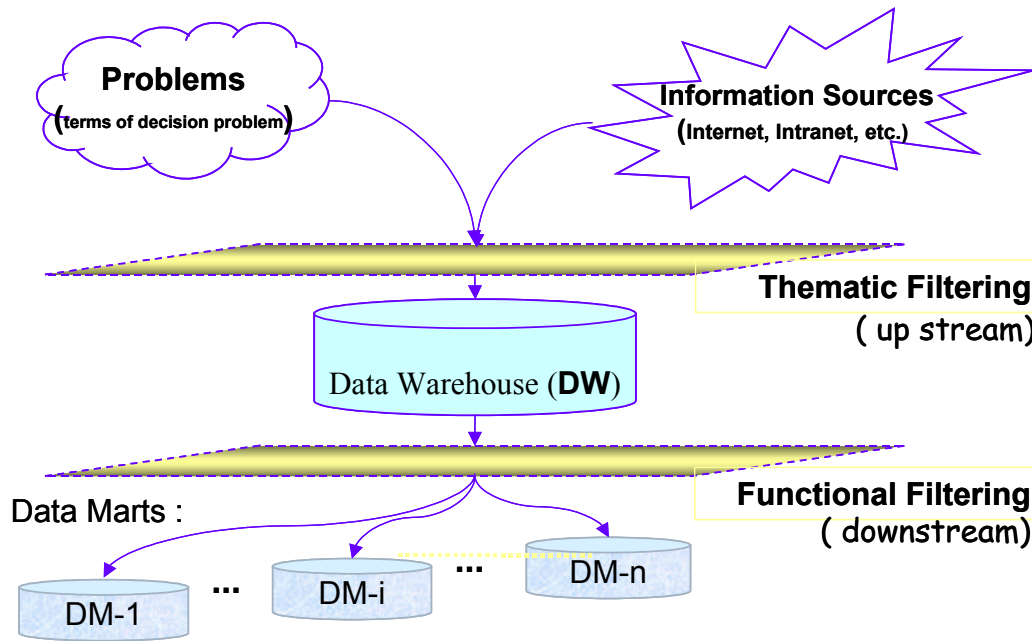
Problems
(terms of decision problem)

Information Sources
(Internet, Intranet, etc.)

Thematic Filtering
( up stream)

Data Warehouse (DW)

Functional Filtering
( downstream)

Data Marts :

DM-1 ... DM-i ... DM-n